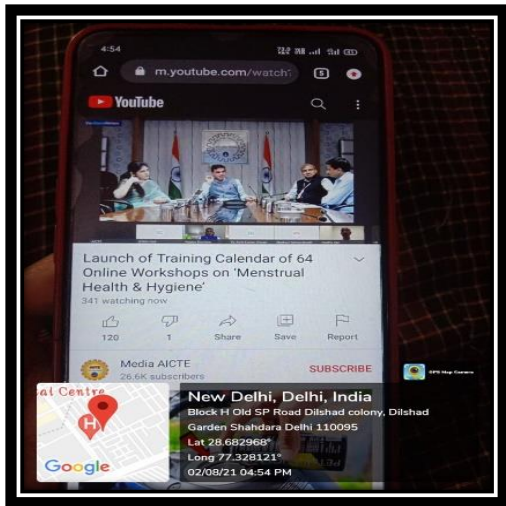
4:54

m.youtube.com/watch

5

YouTube

Launch of Training Calendar of 64 Online Workshops on 'Menstrual Health & Hygiene'

341 watching now

120

1

Share

Save

Report

Media AICTE

26.6K subscribers

SUBSCRIBE

GPS Map Camera

al Centre

H

Google

New Delhi, Delhi, India

Block H Old SP Road Dilshad colony, Dilshad Garden Shahdara Delhi 110095

Lat 28.682968°

Long 77.328121°

02/08/21 04:54 PM